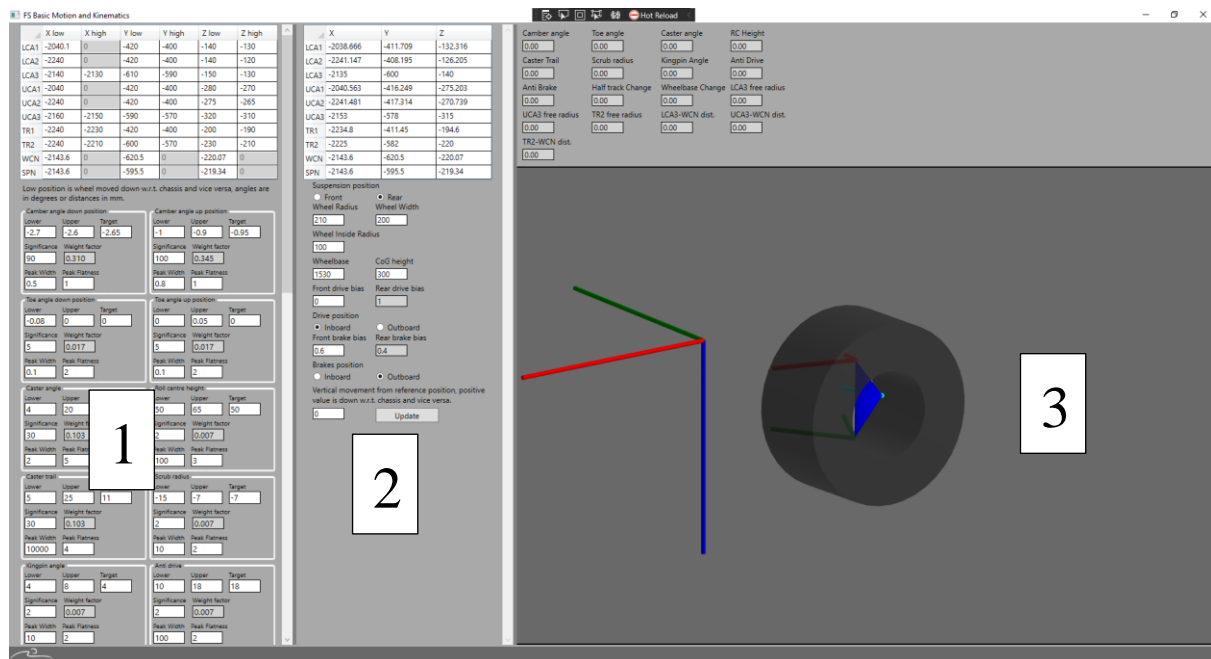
FS Basic Motion and Kinematics

Hot Reload

| | X low | X high | Y low | Y high | Z low | Z high |
|---|---|---|---|---|---|---|
| LCA1 | -2040.1 | 0 | -420 | -400 | -140 | -130 |
| LCA2 | -2240 | 0 | -420 | -400 | -140 | -120 |
| LCA3 | -2140 | -2130 | -610 | -590 | -150 | -130 |
| UCA1 | -2040 | 0 | -420 | -400 | -280 | -270 |
| UCA2 | -2240 | 0 | -420 | -400 | -275 | -265 |
| UCA3 | -2160 | -2150 | -590 | -570 | -320 | -310 |
| TR1 | -2240 | -2230 | -420 | -400 | -200 | -190 |
| TR2 | -2240 | -2210 | -600 | -570 | -230 | -210 |
| WCN | -2143.6 | 0 | -620.5 | 0 | -220.07 | 0 |
| SPN | -2143.6 | 0 | -595.5 | 0 | -219.34 | 0 |

Low position is wheel moved down w.r.t. chassis and vice versa, angles are in degrees or distances in mm.

Camber angle down position
Lower -2.7 Upper -2.6 Target -2.65
Significance 90 Weight factor 0.310
Peak Width 0.5 Peak Flatness 1

Camber angle up position
Lower -1 Upper -0.9 Target -0.95
Significance 100 Weight factor 0.345
Peak Width 0.8 Peak Flatness 1

Toe angle down position
Lower -0.08 Upper 0 Target 0
Significance 5 Weight factor 0.017
Peak Width 0.1 Peak Flatness 2

Toe angle up position
Lower 0 Upper 0.05 Target 0
Significance 5 Weight factor 0.017
Peak Width 0.1 Peak Flatness 2

Caster angle
Lower 4 Upper 20
Significance 30 Weight f 0.103
Peak Width 2 Peak Flat 5

Roll centre height
Lower 50 Upper 65 Target 50
Significance 2 Weight factor 0.007
Peak Width 100 Peak Flatness 3

Caster trail
Lower 5 Upper 25 11
Significance 30 Weight factor 0.103
Peak Width 10000 Peak Flatness 4

Scrub radius
Lower -15 Upper -7 Target -7
Significance 2 Weight factor 0.007
Peak Width 10 Peak Flatness 2

Kingpin angle
Lower 4 Upper 8 Target 4
Significance 2 Weight factor 0.007
Peak Width 10 Peak Flatness 2

Anti drive
Lower 10 Upper 18 Target 18
Significance 2 Weight factor 0.007
Peak Width 100 Peak Flatness 2

1

| | X | Y | Z |
|---|---|---|---|
| LCA1 | -2038.666 | -411.709 | -132.316 |
| LCA2 | -2241.147 | -408.195 | -126.205 |
| LCA3 | -2135 | -600 | -140 |
| UCA1 | -2040.563 | -416.249 | -275.203 |
| UCA2 | -2241.481 | -417.314 | -270.739 |
| UCA3 | -2153 | -578 | -315 |
| TR1 | -2234.8 | -411.45 | -194.6 |
| TR2 | -2225 | -582 | -220 |
| WCN | -2143.6 | -620.5 | -220.07 |
| SPN | -2143.6 | -595.5 | -219.34 |

Suspension position
Front Rear
Wheel Radius 210 Wheel Width 200
Wheel Inside Radius 100
Wheelbase 1530 CoG height 300
Front drive bias 0 Rear drive bias 1
Drive position
Inboard Outboard
Front brake bias 0.6 Rear brake bias 0.4
Brakes position
Inboard Outboard
Vertical movement from reference position, positive value is down w.r.t. chassis and vice versa.
0
Update

2

Camber angle 0.00 Toe angle 0.00 Caster angle 0.00 RC Height 0.00
Caster Trail 0.00 Scrub radius 0.00 Kingpin Angle 0.00 Anti Drive 0.00
Anti Brake 0.00 Half track Change 0.00 Wheelbase Change 0.00 LCA3 free radius 0.00
UCA3 free radius 0.00 TR2 free radius 0.00 LCA3-WCN dist. 0.00 UCA3-WCN dist. 0.00
TR2-WCN dist. 0.00

3